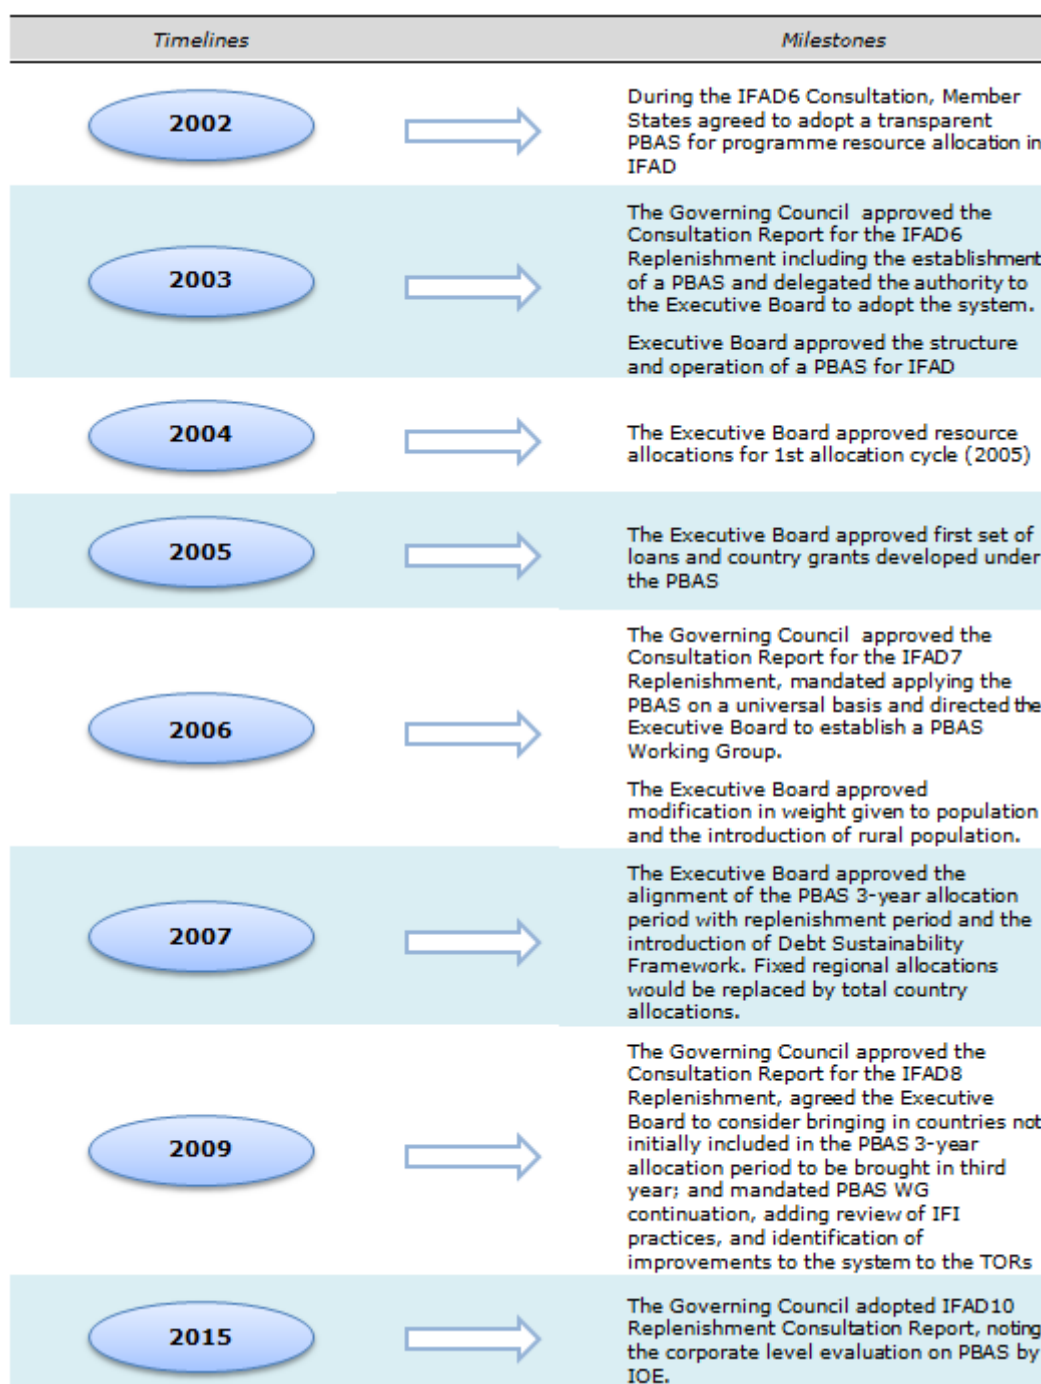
| Timelines | Milestones |
|---|---|
| 2002 | During the IFAD6 Consultation, Member States agreed to adopt a transparent PBAS for programme resource allocation in IFAD |
| 2003 | The Governing Council approved the Consultation Report for the IFAD6 Replenishment including the establishment of a PBAS and delegated the authority to the Executive Board to adopt the system. Executive Board approved the structure and operation of a PBAS for IFAD |
| 2004 | The Executive Board approved resource allocations for 1st allocation cycle (2005) |
| 2005 | The Executive Board approved first set of loans and country grants developed under the PBAS |
| 2006 | The Governing Council approved the Consultation Report for the IFAD7 Replenishment, mandated applying the PBAS on a universal basis and directed the Executive Board to establish a PBAS Working Group. The Executive Board approved modification in weight given to population and the introduction of rural population. |
| 2007 | The Executive Board approved the alignment of the PBAS 3-year allocation period with replenishment period and the introduction of Debt Sustainability Framework. Fixed regional allocations would be replaced by total country allocations. |
| 2009 | The Governing Council approved the Consultation Report for the IFAD8 Replenishment, agreed the Executive Board to consider bringing in countries not initially included in the PBAS 3-year allocation period to be brought in third year; and mandated PBAS WG continuation, adding review of IFI practices, and identification of improvements to the system to the TORs |
| 2015 | The Governing Council adopted IFAD10 Replenishment Consultation Report, noting the corporate level evaluation on PBAS by IOE. |